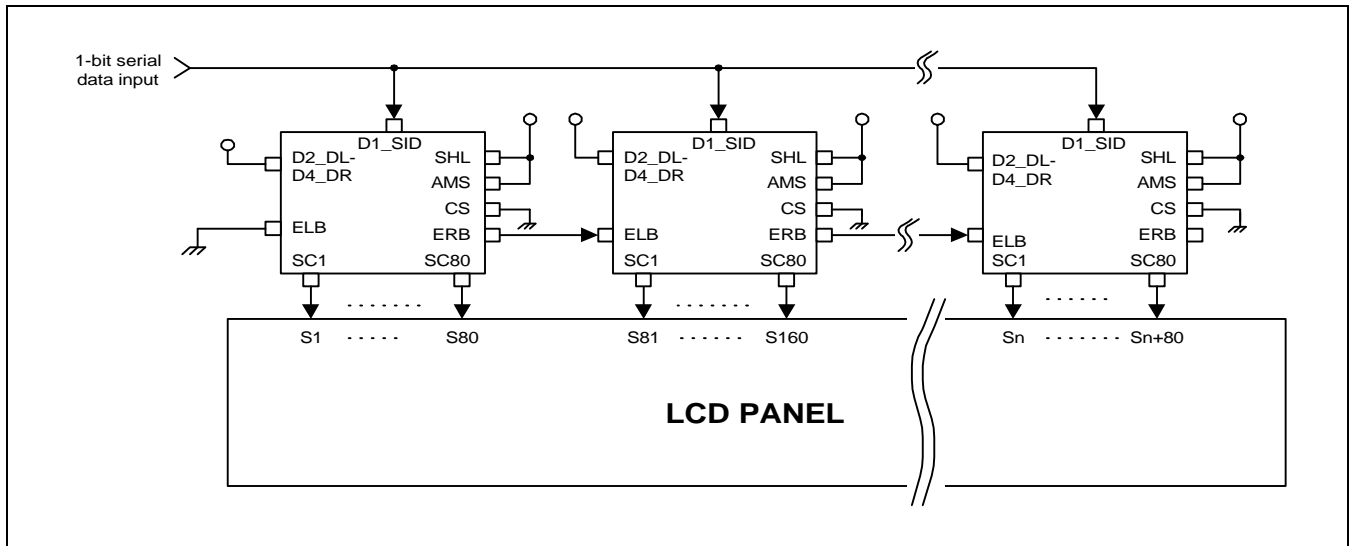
1-bit serial data input

D1_SID
D2_DL-D4_DR
SHL
AMS
CS
ELB
ERB
SC1
SC80

D1_SID
D2_DL-D4_DR
SHL
AMS
CS
ELB
ERB
SC1
SC80

D1_SID
D2_DL-D4_DR
SHL
AMS
CS
ELB
ERB
SC1
SC80

S1 · · · · · S80
S81 · · · · · · S160
Sn · · · · · · · Sn+80

LCD PANEL